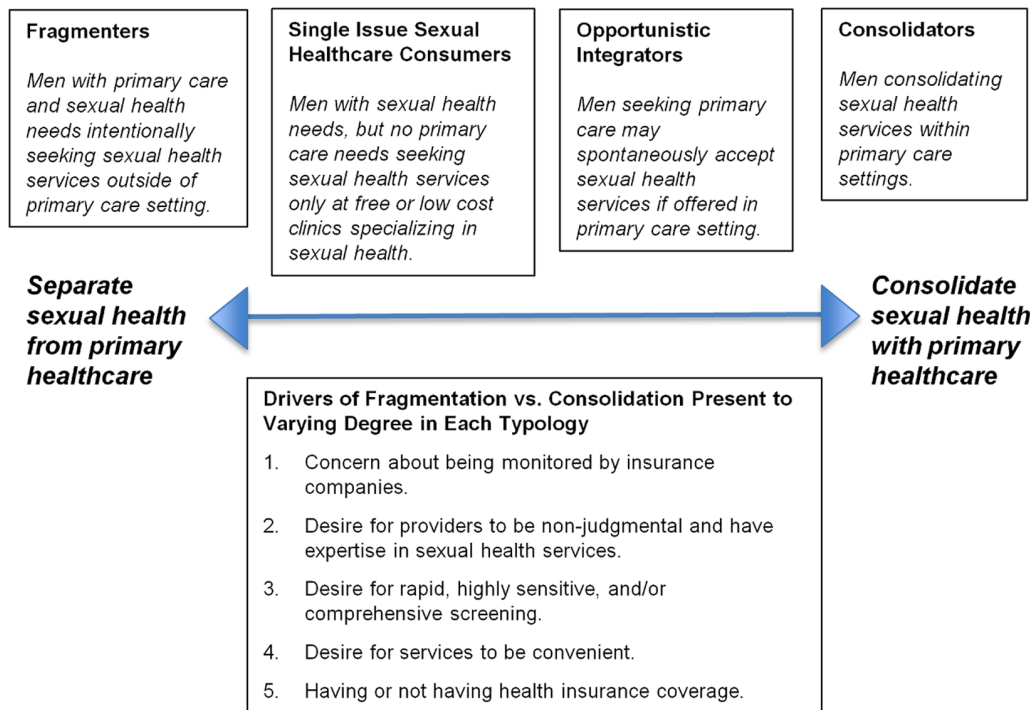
**Fragmenters**

*Men with primary care and sexual health needs intentionally seeking sexual health services outside of primary care setting.*

**Single Issue Sexual Healthcare Consumers**

*Men with sexual health needs, but no primary care needs seeking sexual health services only at free or low cost clinics specializing in sexual health.*

**Opportunistic Integrators**

*Men seeking primary care may spontaneously accept sexual health services if offered in primary care setting.*

**Consolidators**

*Men consolidating sexual health services within primary care settings.*

***Separate sexual health from primary healthcare***

***Consolidate sexual health with primary healthcare***

**Drivers of Fragmentation vs. Consolidation Present to Varying Degree in Each Typology**

1. Concern about being monitored by insurance companies.
2. Desire for providers to be non-judgmental and have expertise in sexual health services.
3. Desire for rapid, highly sensitive, and/or comprehensive screening.
4. Desire for services to be convenient.
5. Having or not having health insurance coverage.